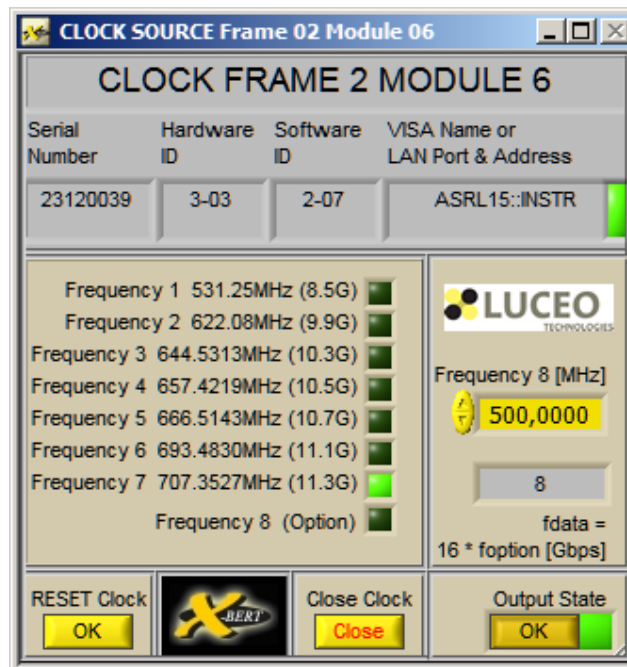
CLOCK SOURCE Frame 02 Module 06

CLOCK FRAME 2 MODULE 6

| Serial Number | Hardware ID | Software ID | VISA Name or LAN Port & Address |
|---|---|---|---|
| 23120039 | 3-03 | 2-07 | ASRL15::INSTR |

Frequency 1 531.25MHz (8.5G)
Frequency 2 622.08MHz (9.9G)
Frequency 3 644.5313MHz (10.3G)
Frequency 4 657.4219MHz (10.5G)
Frequency 5 666.5143MHz (10.7G)
Frequency 6 693.4830MHz (11.1G)
Frequency 7 707.3527MHz (11.3G)
Frequency 8 (Option)

LUCEO TECHNOLOGIES

Frequency 8 [MHz]
500,0000

8

fdata = 16 * foption [Gbps]

RESET Clock
OK

X BERT

Close Clock
Close

Output State
OK